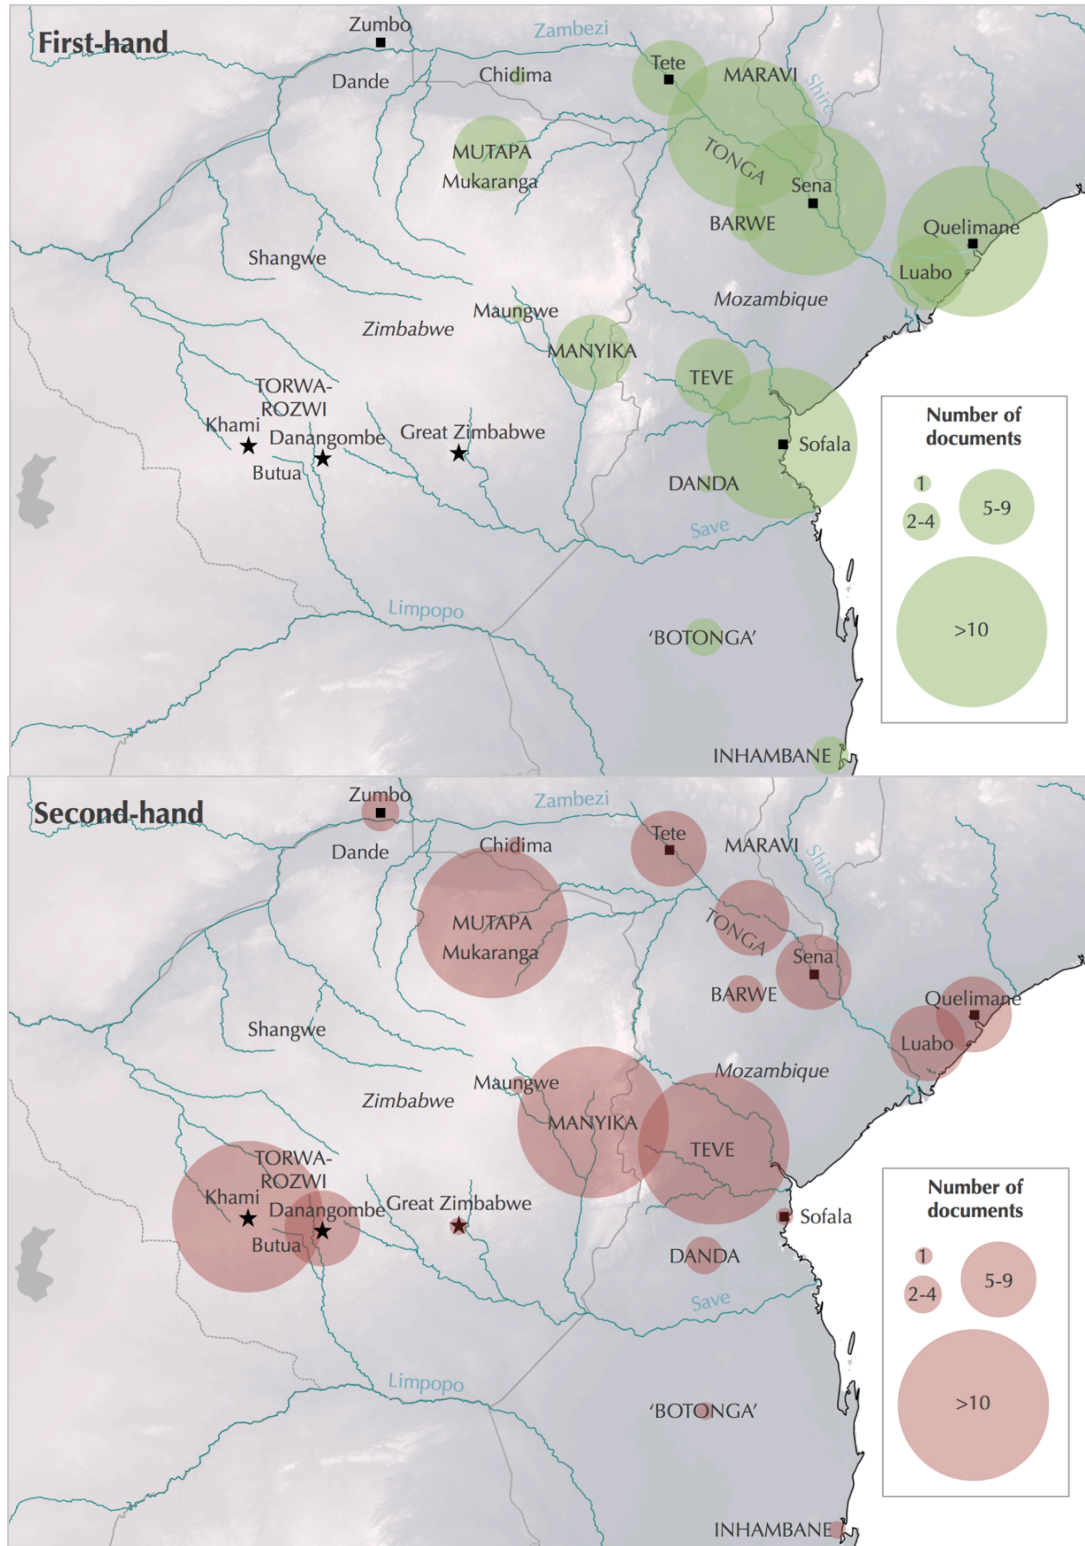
First-hand

Zumbo
Zambezi
Dande
Chidima
Tete
MARAVI
Shire
MUTAPA
Mukaranga
TONGA
Sena
BARWE
Quelimane
Luabo
Shangwe
Maungwe
Mozambique
Zimbabwe
MANYIKA
TEVE
TORWA-
ROZWI
Khami
Danangombe
Great Zimbabwe
Sofala
Butua
DANDA
Save
Limpopo
'BOTONGA'
INHAMBANE

Number of documents
1
2-4
5-9
>10

Second-hand

Zumbo
Zambezi
Dande
Chidima
Tete
MARAVI
Shire
MUTAPA
Mukaranga
TONGA
Sena
BARWE
Quelimane
Luabo
Shangwe
Maungwe
Mozambique
Zimbabwe
MANYIKA
TEVE
TORWA-
ROZWI
Khami
Danangombe
Great Zimbabwe
Sofala
Butua
DANDA
Save
Limpopo
'BOTONGA'
INHAMBANE

Number of documents
1
2-4
5-9
>10